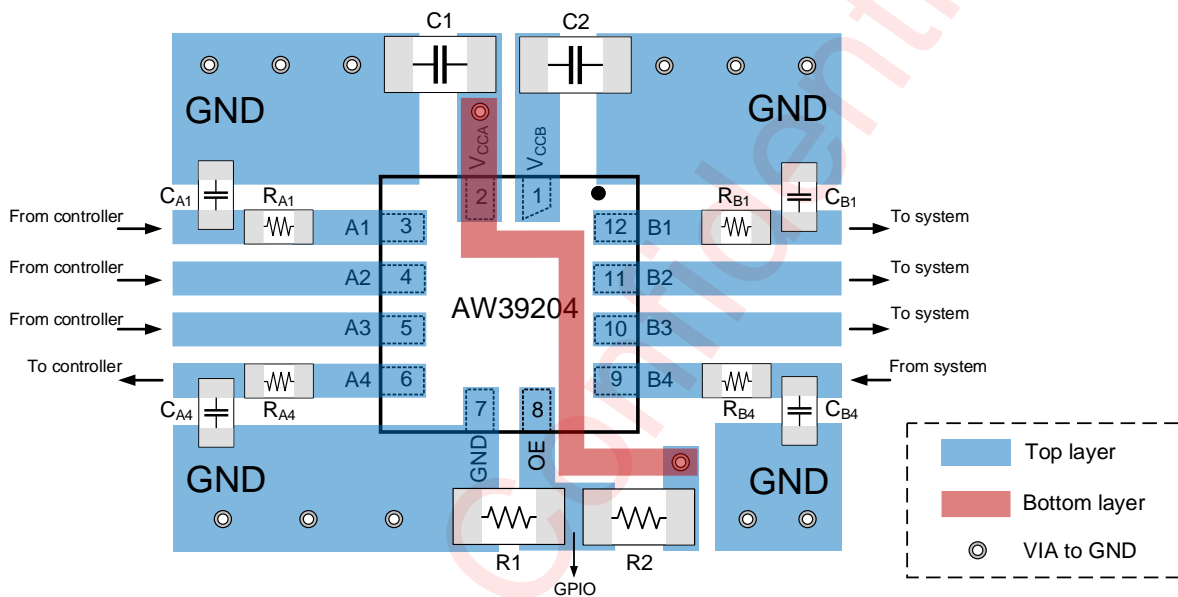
C1
C2
GND
GND
$V_{CCA}$
$V_{CCB}$
2
1
$C_{A1}$
$R_{A1}$
$R_{B1}$
$C_{B1}$
From controller
A1
3
12
B1
To system
From controller
A2
4
11
B2
To system
AW39204
From controller
A3
5
10
B3
To system
To controller
A4
6
9
B4
From system
$C_{A4}$
$R_{A4}$
$R_{B4}$
$C_{B4}$
7
8
GND
OE
GND
GND
R1
R2
GPIO
Top layer
Bottom layer
VIA to GND
Confidential